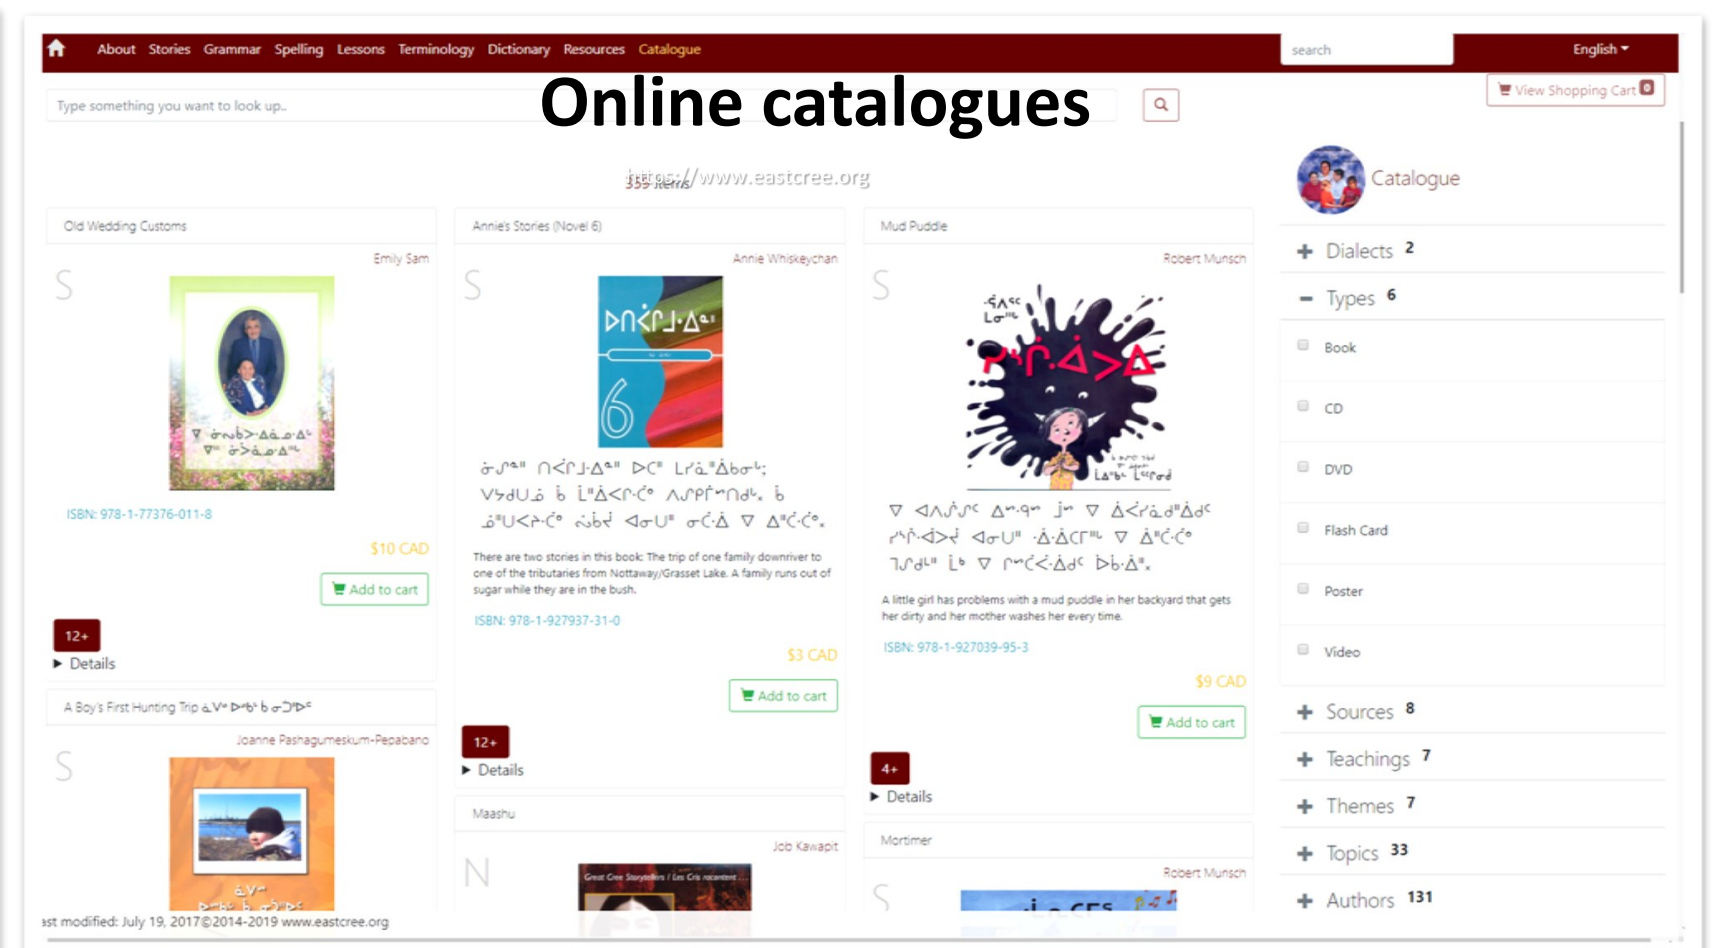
About Stories Grammar Spelling Lessons Terminology Dictionary Resources Catalogue

search

English

Online catalogues

Type something you want to look up..

View Shopping Cart 0

https://www.eastcree.org

355 items

Catalogue

Old Wedding Customs

Emily Sam

S

ᐁ ᓃᔥᑳᐳᐦᐋᐧᓈᓂᐧᐋᐣ ᐁᐦ ᓃᐳᐦᐋᐧᓈᓂᐧᐋᐦᒡ

ISBN: 978-1-77376-011-8

$10 CAD

Add to cart

12+

Details

Annie's Stories (Novel 6)

Annie Whiskeychan

S

ᐅᑎᐹᒋᒧᐧᐃᓐ 6

ᓃᔓᐦ ᑎᐹᒋᒧᐧᐃᓐ ᐅᑕᐦ ᒪᓯᓈᐦᐄᑲᓂᕽ;
ᐯᔭᑯᐦᐆ ᑳ ᒫᐦᐋᐧᐸᒋᐦᒋᑦ ᐱᒋᐱᓯᓐᑎᒍᐧ ᑳ
ᓅᐦᑌᐱᑖᐤ ᓈᓯᐧᐃᑦ ᐊᓂᐦ ᓂᒌᐧᐋ ᐁ ᐄᐦᒌᒌᐤ.

There are two stories in this book: The trip of one family downriver to one of the tributaries from Nottaway/Grasset Lake. A family runs out of sugar while they are in the bush.

ISBN: 978-1-927937-31-0

$3 CAD

Add to cart

12+

Details

Maashu

Job Kawapit

N

Great Cree Storytellers / Les Cris racontent

Mud Puddle

Robert Munsch

S

ᔦᐱᐢᒡ ᒪᓐᐦ

ᐲᐦᒌᐧᐋᐳᐧᐋ

ᒪᐧᐃᒃᐦ ᒫᐦᑯᐧᑯ

ᐁ ᐊᐱᔑᔑᐨ ᐃᔅᑴᔅ ᒨᔥ ᐁ ᐋᐸᔨᐦᐋᐧᑯᐦᐋᑯᐨ
ᓯᐦᒌᐧᐋᐳᐧᐋ ᐊᓂᐦ ᐋᐧᐃᑕᒥᐦᒡ ᐁ ᐋᐦᒌᒌᐤ
ᒍᔑᑯᐦ ᒦᒃ ᐁ ᒋᔅᒌᐹᐧᐋᑦ ᐅᑳᐧᐋᐦ.

A little girl has problems with a mud puddle in her backyard that gets her dirty and her mother washes her every time.

ISBN: 978-1-927039-95-3

$9 CAD

Add to cart

4+

Details

Mortimer

Robert Munsch

S

A Boy's First Hunting Trip ᓈᐯᔥ ᐅᐦᒋ ᑳ ᓂᑐᐦᐅᐨ

Joanne Pashagumeskum-Pepabano

S

ᓈᐯᔥ

Dialects 2

Types 6

Book

CD

DVD

Flash Card

Poster

Video

Sources 8

Teachings 7

Themes 7

Topics 33

Authors 131

ast modified: July 19, 2017©2014-2019 www.eastcree.org